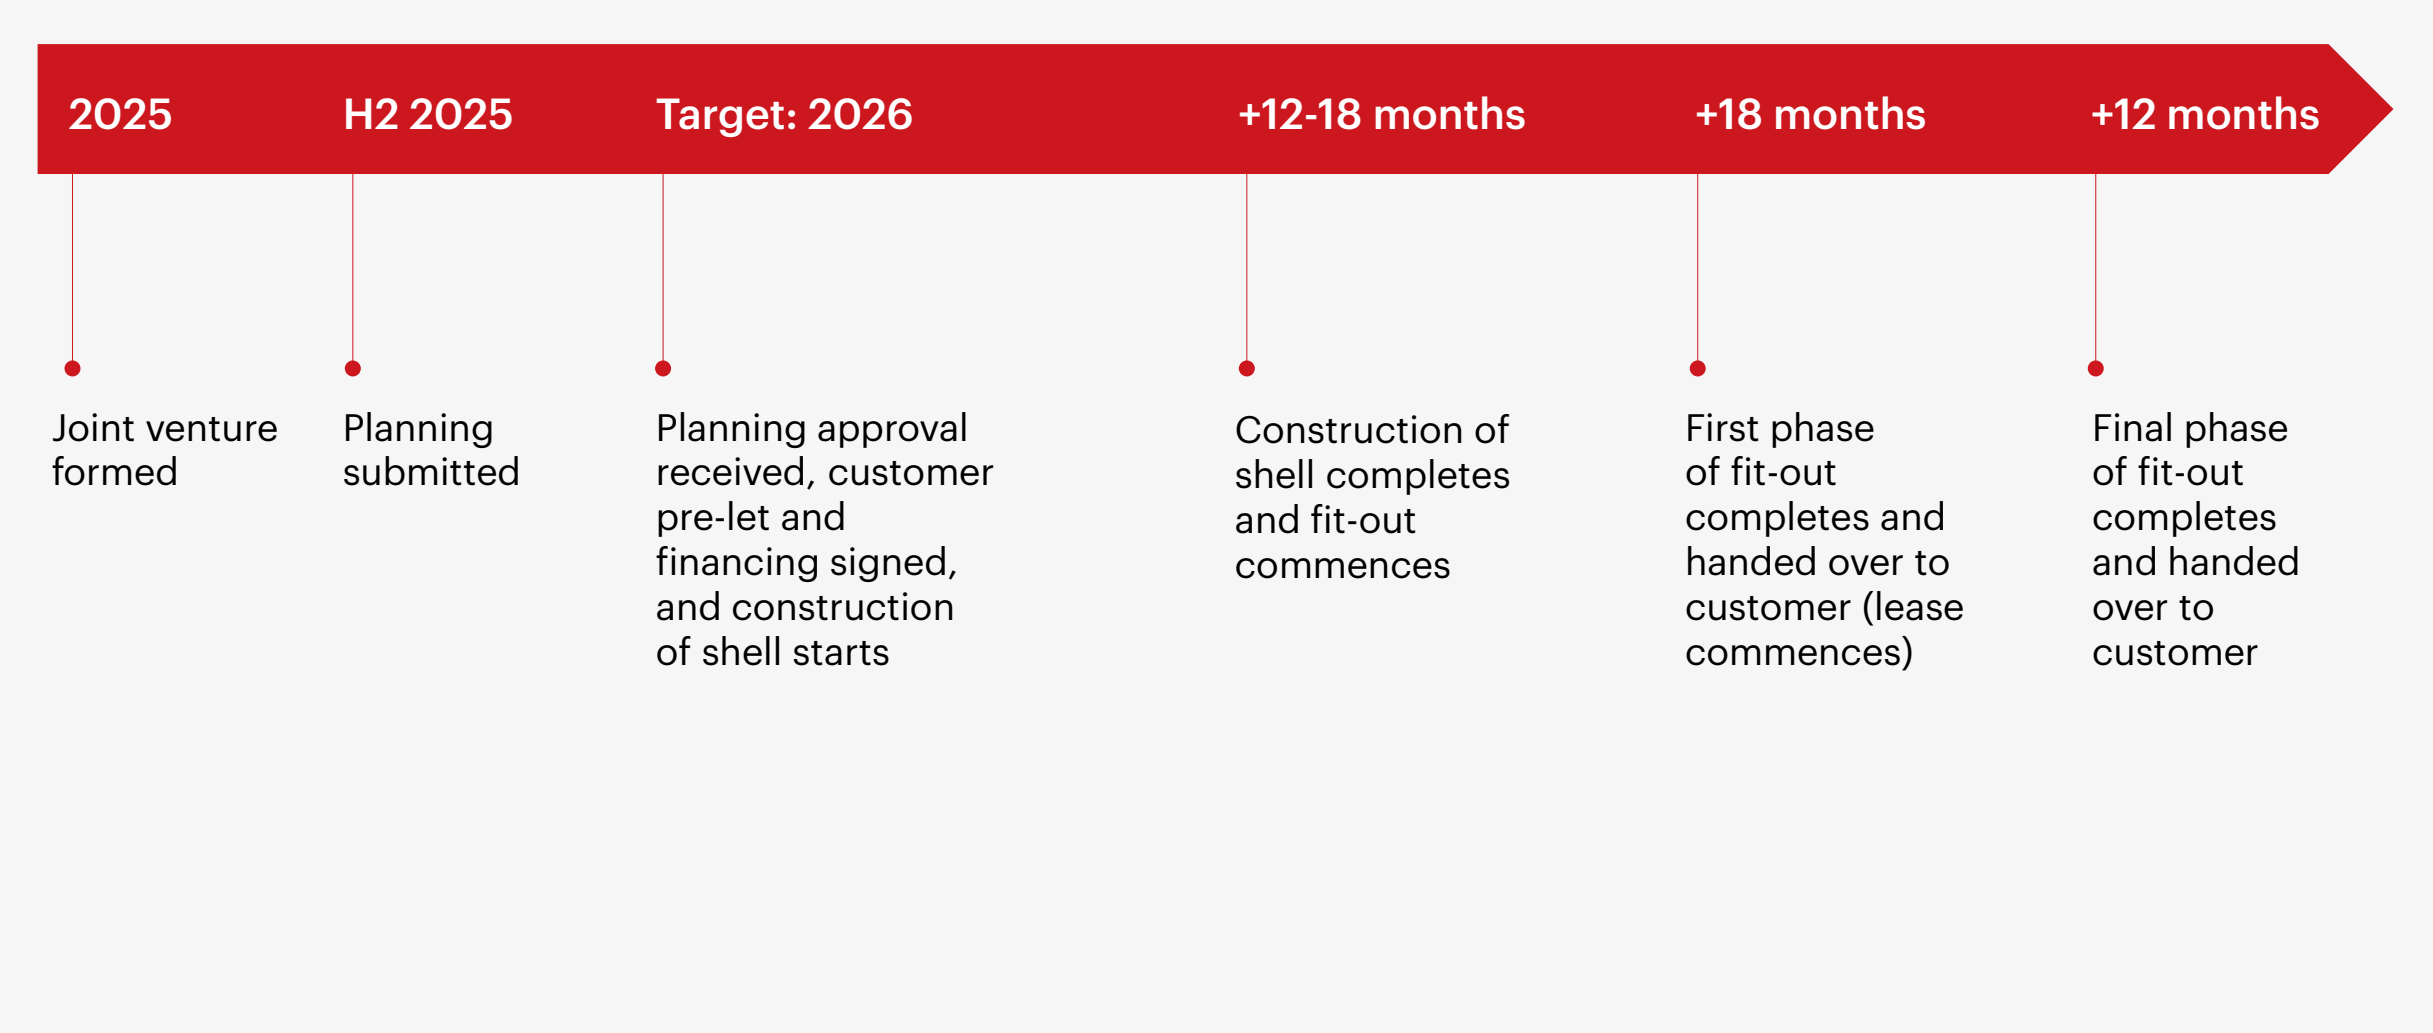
2025

Joint venture formed

H2 2025

Planning submitted

Target: 2026

Planning approval received, customer pre-let and financing signed, and construction of shell starts

+12-18 months

Construction of shell completes and fit-out commences

+18 months

First phase of fit-out completes and handed over to customer (lease commences)

+12 months

Final phase of fit-out completes and handed over to customer